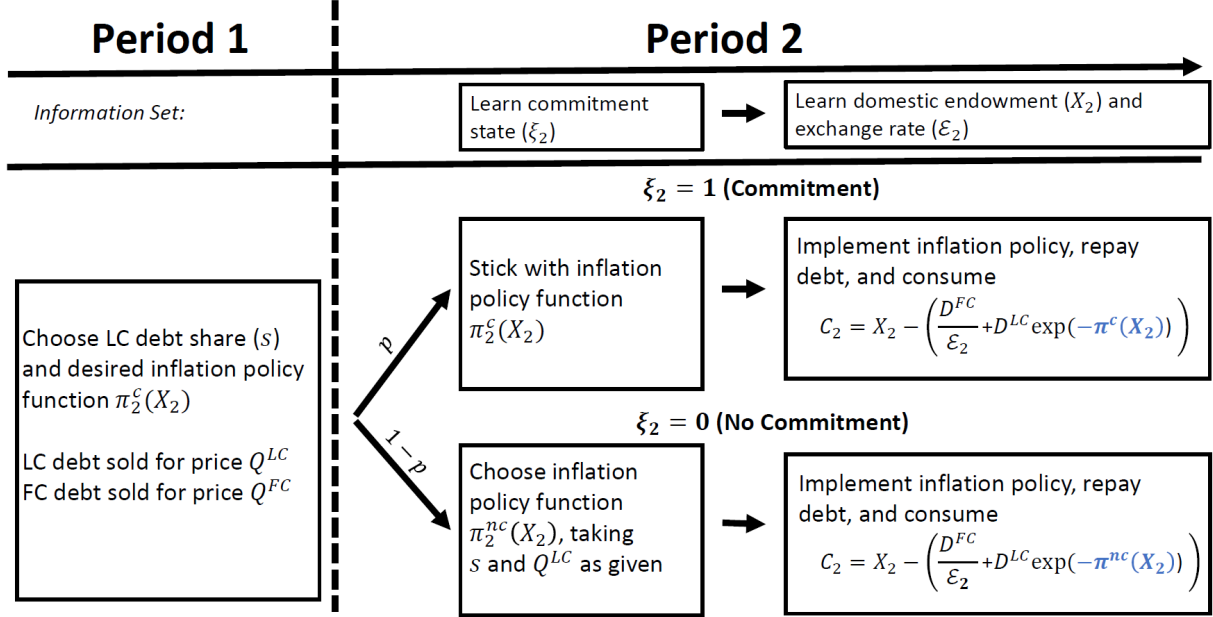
Period 1

Period 2

Information Set:

Learn commitment state ($\xi_2$)

Learn domestic endowment ($X_2$) and exchange rate ($\mathcal{E}_2$)

$\xi_2 = 1$ (Commitment)

Choose LC debt share ($s$) and desired inflation policy function $\pi_2^c(X_2)$

LC debt sold for price $Q^{LC}$
FC debt sold for price $Q^{FC}$

$p$

$1-p$

Stick with inflation policy function $\pi_2^c(X_2)$

Implement inflation policy, repay debt, and consume

$C_2 = X_2 - \left(\frac{D^{FC}}{\mathcal{E}_2} + D^{LC}\exp(-\pi^c(X_2))\right)$

$\xi_2 = 0$ (No Commitment)

Choose inflation policy function $\pi_2^{nc}(X_2)$, taking $s$ and $Q^{LC}$ as given

Implement inflation policy, repay debt, and consume

$C_2 = X_2 - \left(\frac{D^{FC}}{\mathcal{E}_2} + D^{LC}\exp(-\pi^{nc}(X_2))\right)$